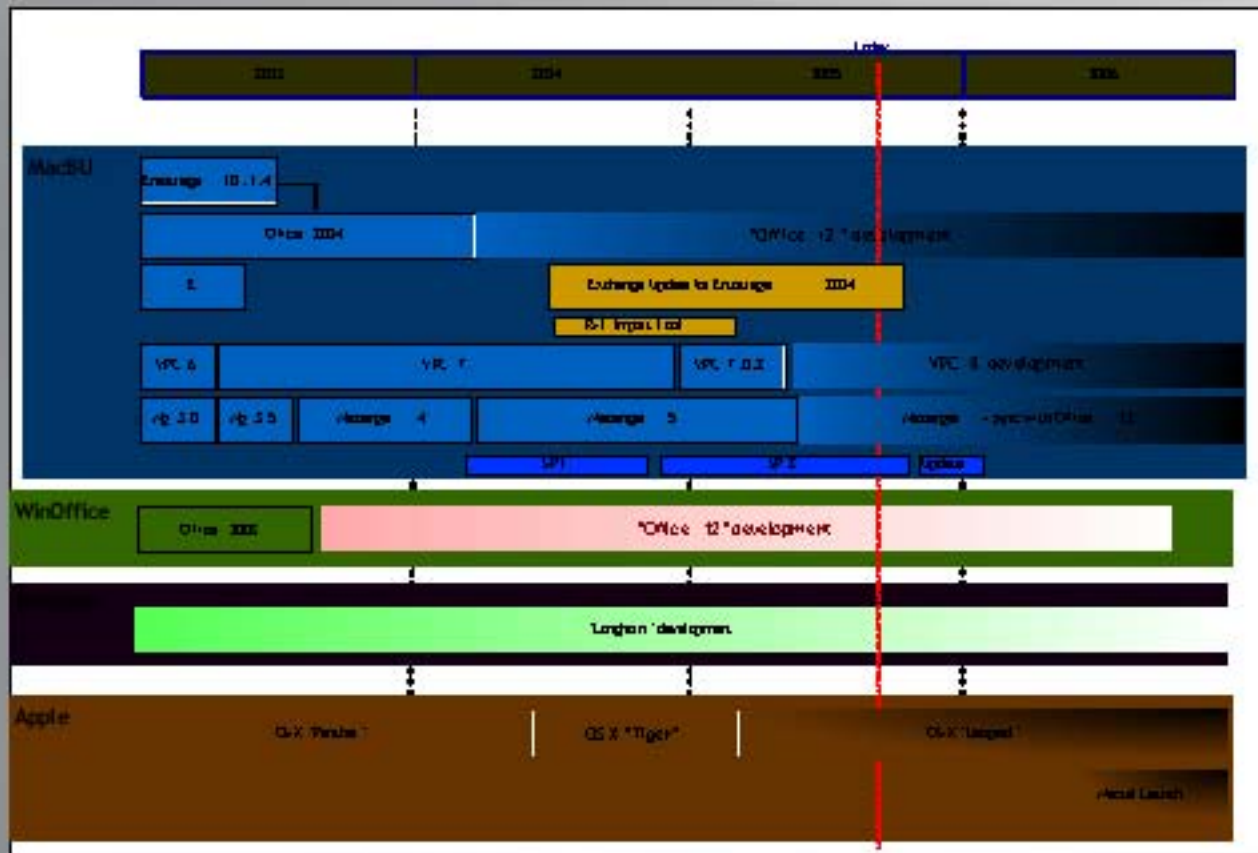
Today

2003

2004

2005

2006

MacBU

Entourage 10.1.4

Office 2004

"Office 12" development

Exchange Update for Entourage 2004

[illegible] Import Tool

VPC 6

VPC 7

VPC 7.0.2

VPC 8 development

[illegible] 3.0

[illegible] 3.5

Messenger 4

Messenger 5

Messenger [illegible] Office 12

SP1

SP2

Update

WinOffice

Office 2003

"Office 12" development

"Longhorn" development

Apple

OS X "Panther"

OS X "Tiger"

OS X "Leopard"

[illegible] Launch